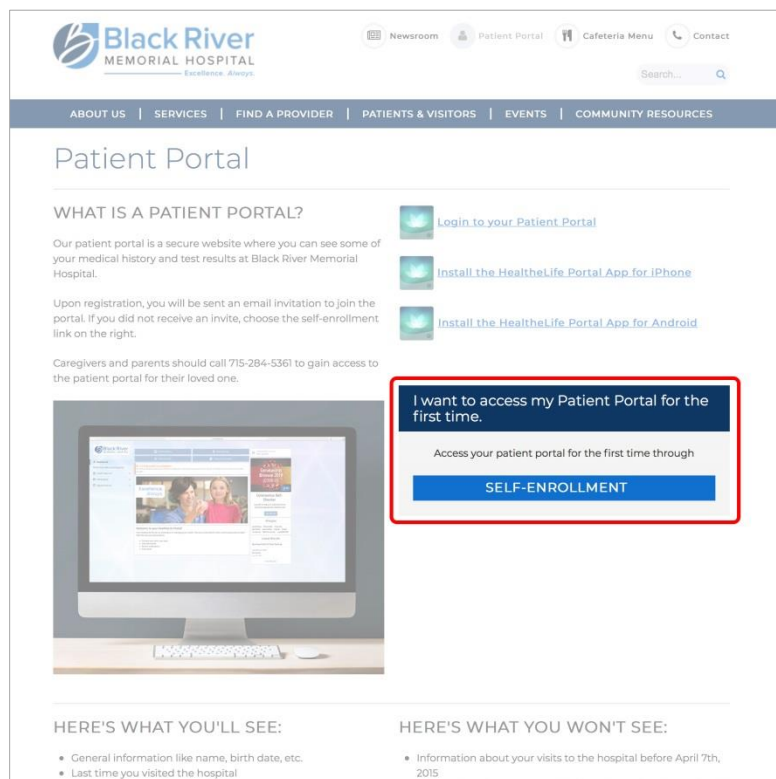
Black River
MEMORIAL HOSPITAL
Excellence. Always.

Newsroom  Patient Portal  Cafeteria Menu  Contact

Search...

ABOUT US | SERVICES | FIND A PROVIDER | PATIENTS & VISITORS | EVENTS | COMMUNITY RESOURCES

Patient Portal

WHAT IS A PATIENT PORTAL?

Our patient portal is a secure website where you can see some of your medical history and test results at Black River Memorial Hospital.

Upon registration, you will be sent an email invitation to join the portal. If you did not receive an invite, choose the self-enrollment link on the right.

Caregivers and parents should call 715-284-5361 to gain access to the patient portal for their loved one.

Login to your Patient Portal

Install the HealtheLife Portal App for iPhone

Install the HealtheLife Portal App for Android

I want to access my Patient Portal for the first time.

Access your patient portal for the first time through

SELF-ENROLLMENT

HERE'S WHAT YOU'LL SEE:

• General information like name, birth date, etc.
• Last time you visited the hospital

HERE'S WHAT YOU WON'T SEE:

• Information about your visits to the hospital before April 7th, 2015